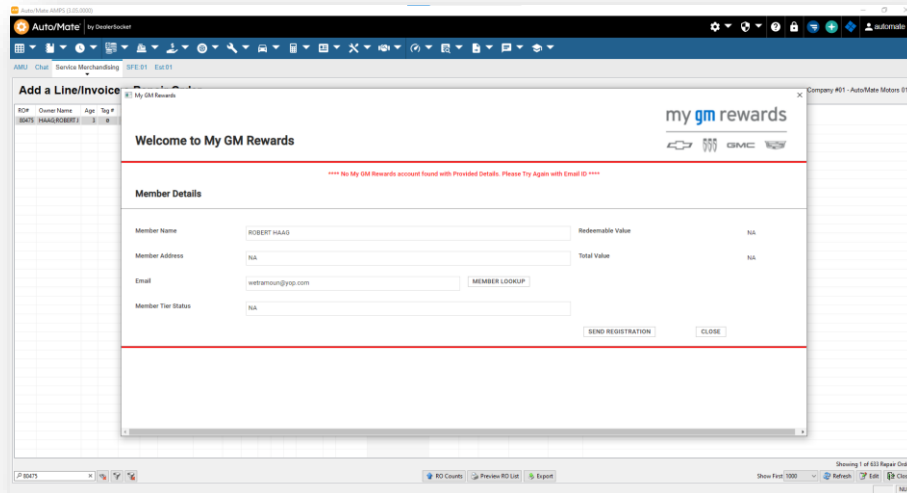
Auto/Mate AMPS (3.05.0000)

Auto/Mate by DealerSocket

automate

AMU Chat Service Merchandising SFE:01 Est:01

Add a Line/Invoice

Company #01 - Auto/Mate Motors 01

| RO# | Owner Name | Age | Tag # |
|---|---|---|---|
| 80475 | HAAG,ROBERT | 3 | 8 |

My GM Rewards

my gm rewards

Welcome to My GM Rewards

GMC

**** No My GM Rewards account found with Provided Details. Please Try Again with Email ID ****

Member Details

Member Name ROBERT HAAG

Redeemable Value NA

Member Address NA

Total Value NA

Email wetramoun@yop.com MEMBER LOOKUP

Member Tier Status NA

SEND REGISTRATION CLOSE

Showing 1 of 653 Repair Ord

80475

RO Counts Preview RO List Export

Show First 1000 Refresh Edit Clo